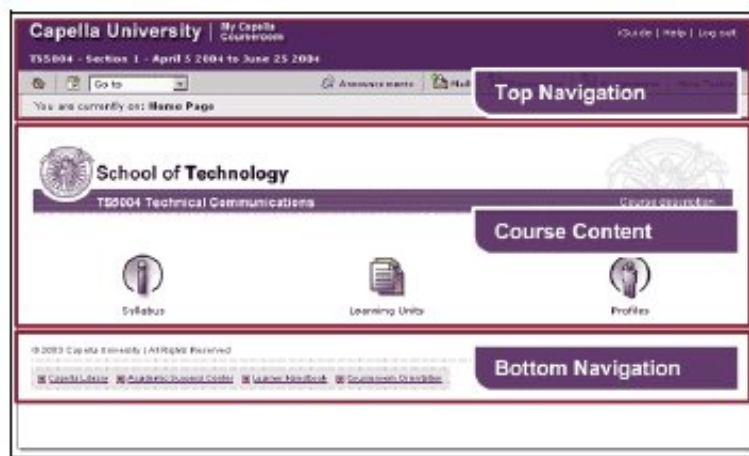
Capella University | My Capella Courseroom

iGuide | Help | Log out

TS5004 - Section 1 - April 5 2004 to June 25 2004

Go to

Announcements

Mail

You are currently on: Home Page

Top Navigation

School of Technology

TS5004 Technical Communications

Course description

Course Content

Syllabus

Learning Units

Profiles

©2003 Capella University | All Rights Reserved

Capella Library

Academic Support Center

Learner Handbook

Courseroom Orientation

Bottom Navigation